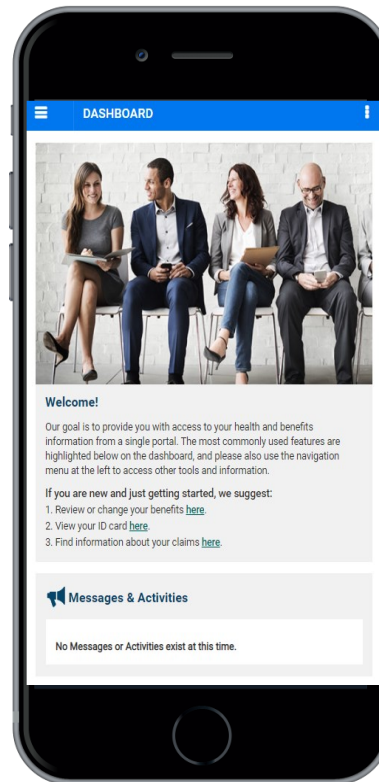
DASHBOARD

Welcome!

Our goal is to provide you with access to your health and benefits information from a single portal. The most commonly used features are highlighted below on the dashboard, and please also use the navigation menu at the left to access other tools and information.

If you are new and just getting started, we suggest:
1. Review or change your benefits here.
2. View your ID card here.
3. Find information about your claims here.

Messages & Activities

No Messages or Activities exist at this time.